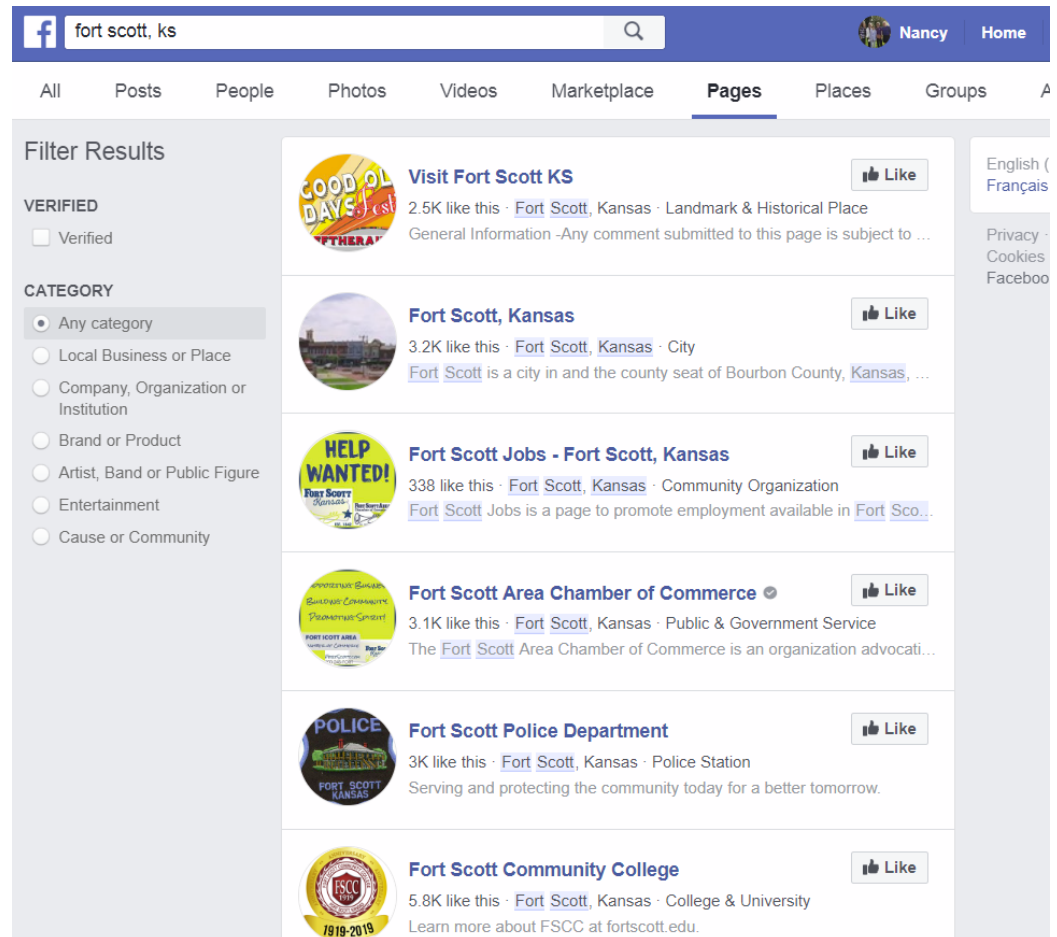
fort scott, ks

Nancy Home

All Posts People Photos Videos Marketplace Pages Places Groups A

Filter Results

VERIFIED

Verified

CATEGORY

Any category

Local Business or Place

Company, Organization or Institution

Brand or Product

Artist, Band or Public Figure

Entertainment

Cause or Community

GOOD OL DAYS Festi

Visit Fort Scott KS

2.5K like this · Fort Scott, Kansas · Landmark & Historical Place

General Information -Any comment submitted to this page is subject to ...

Like

Fort Scott, Kansas

3.2K like this · Fort Scott, Kansas · City

Fort Scott is a city in and the county seat of Bourbon County, Kansas, ...

Like

HELP WANTED! Fort Scott Kansas

Fort Scott Jobs - Fort Scott, Kansas

338 like this · Fort Scott, Kansas · Community Organization

Fort Scott Jobs is a page to promote employment available in Fort Sco...

Like

Supporting Business Building Community Promoting Spirit! FORT SCOTT AREA

Fort Scott Area Chamber of Commerce

3.1K like this · Fort Scott, Kansas · Public & Government Service

The Fort Scott Area Chamber of Commerce is an organization advocati...

Like

POLICE FORT SCOTT KANSAS

Fort Scott Police Department

3K like this · Fort Scott, Kansas · Police Station

Serving and protecting the community today for a better tomorrow.

Like

FSCC 1919 1919-2019

Fort Scott Community College

5.8K like this · Fort Scott, Kansas · College & University

Learn more about FSCC at fortscott.edu.

Like

English (
Français

Privacy ·
Cookies
Faceboo